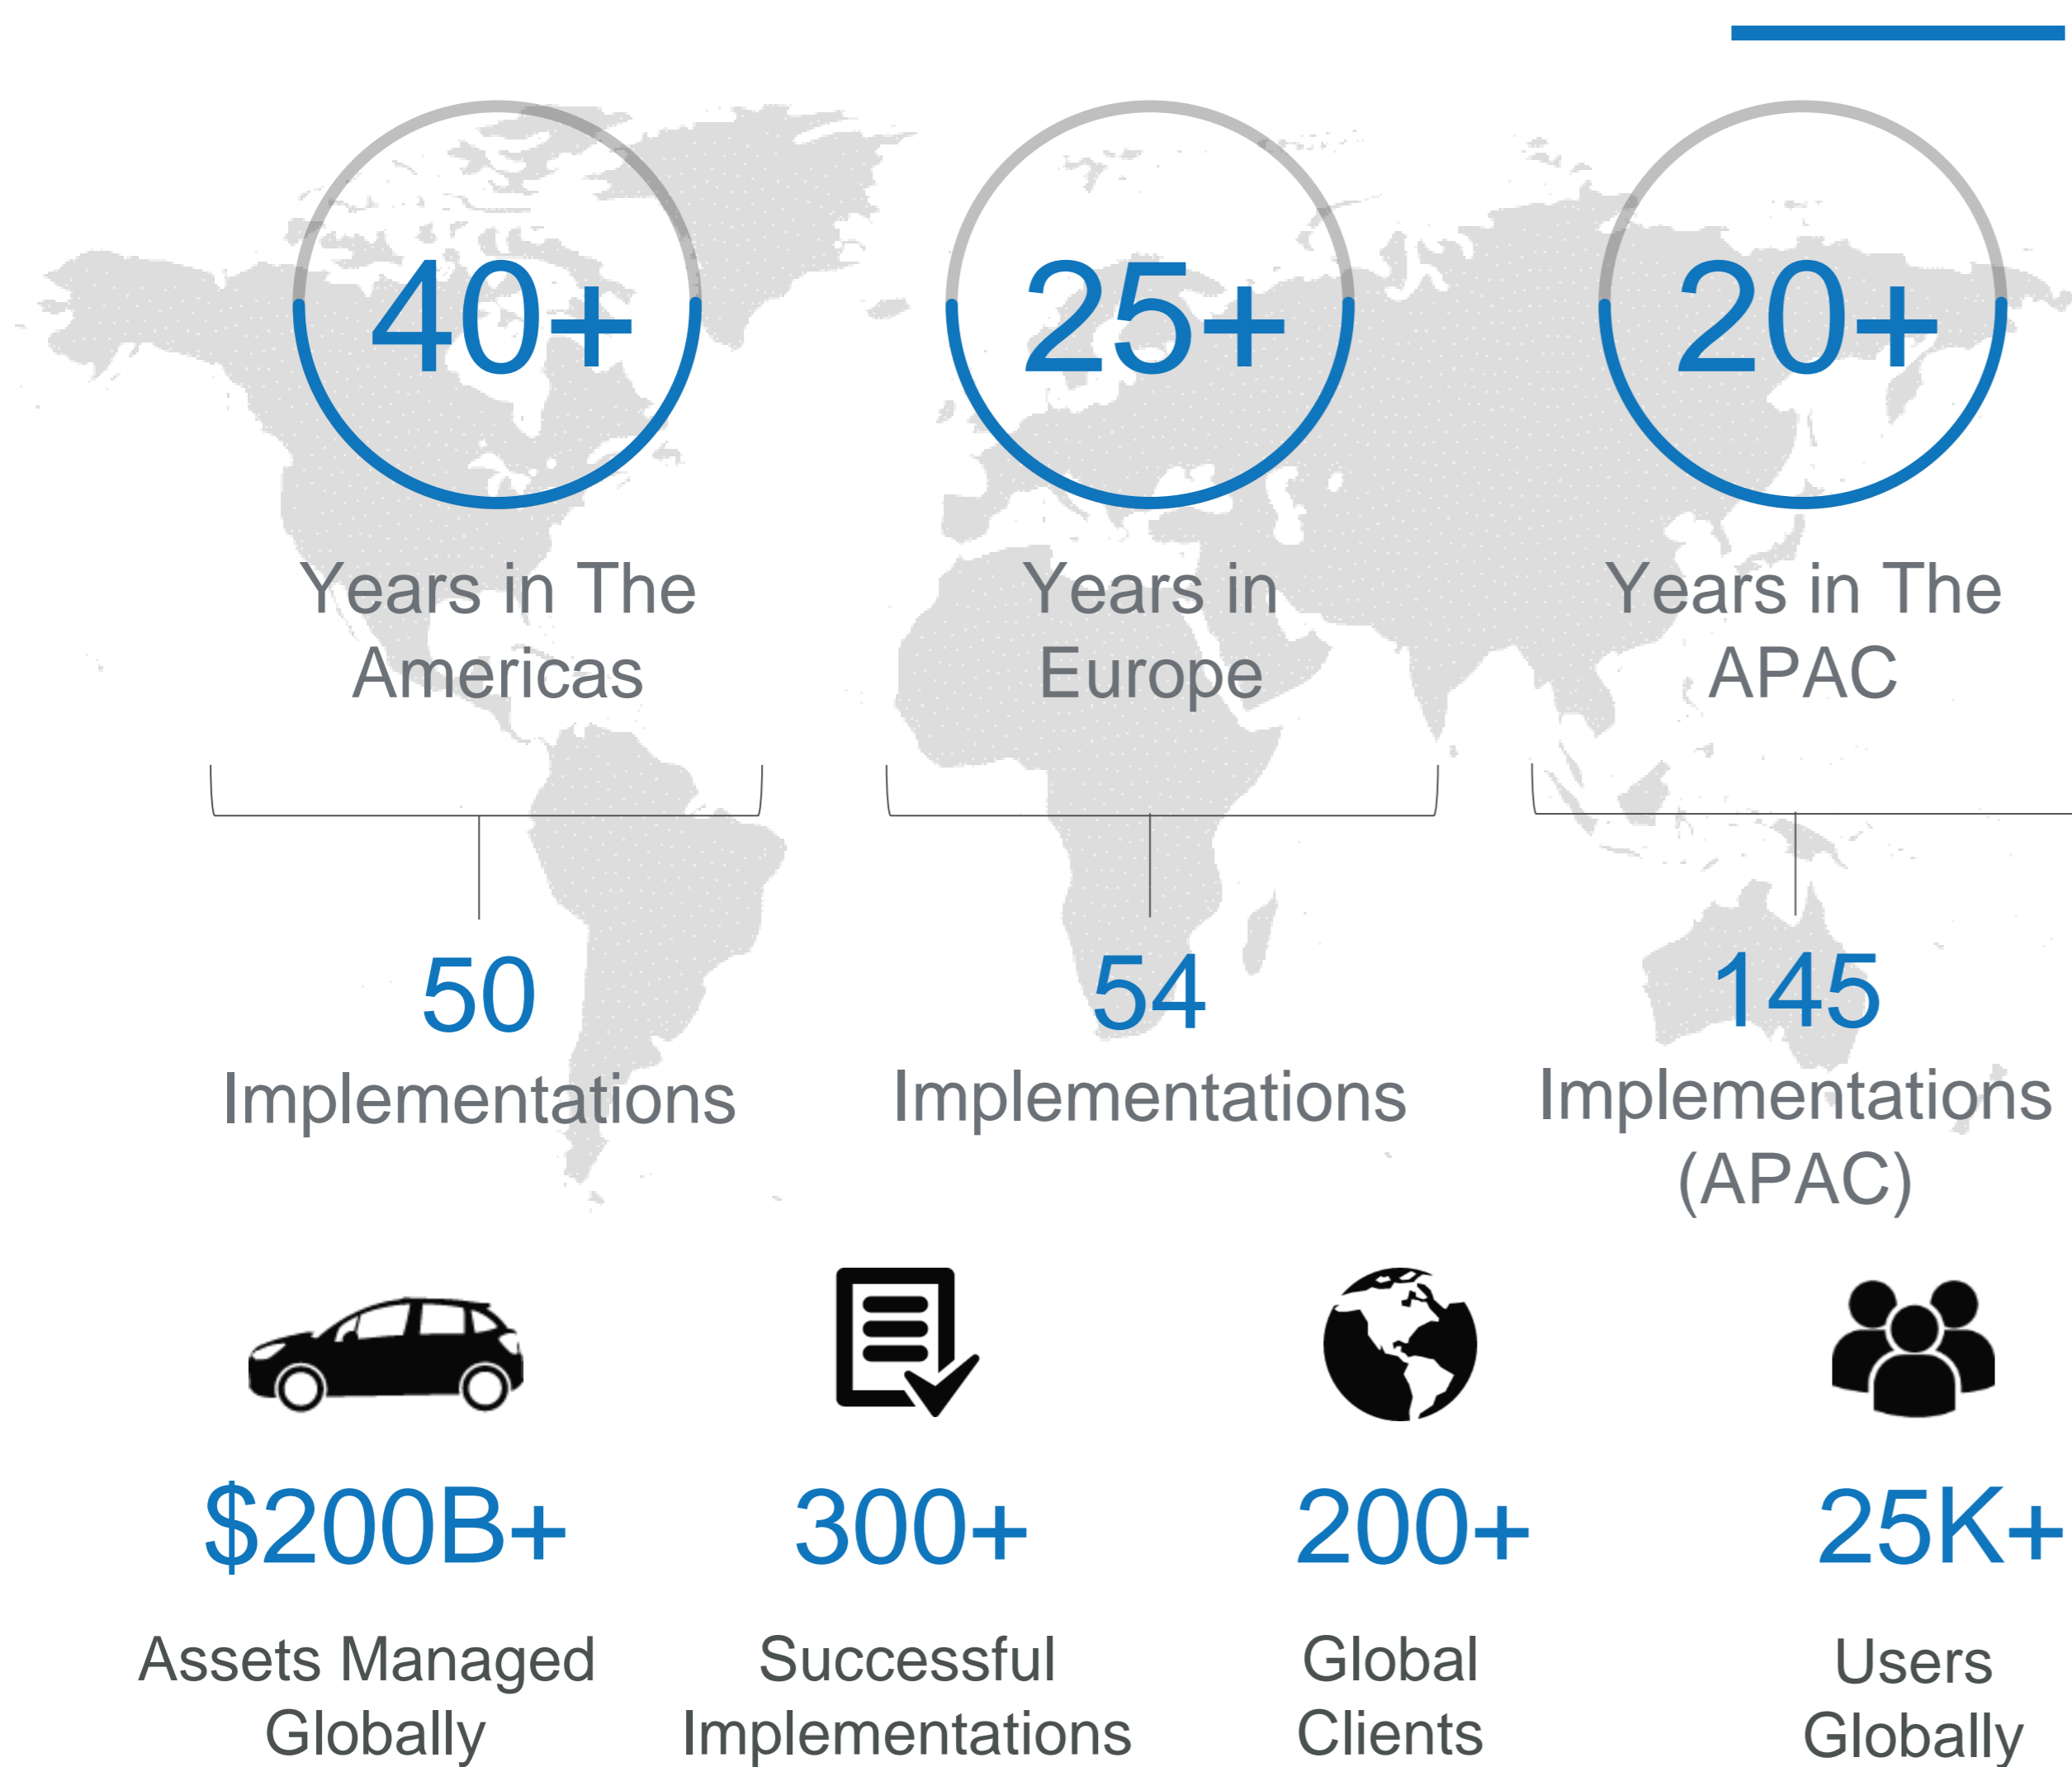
40+

Years in The Americas

25+

Years in Europe

20+

Years in The APAC

50

Implementations

54

Implementations

145

Implementations (APAC)

$200B+

Assets Managed Globally

300+

Successful Implementations

200+

Global Clients

25K+

Users Globally